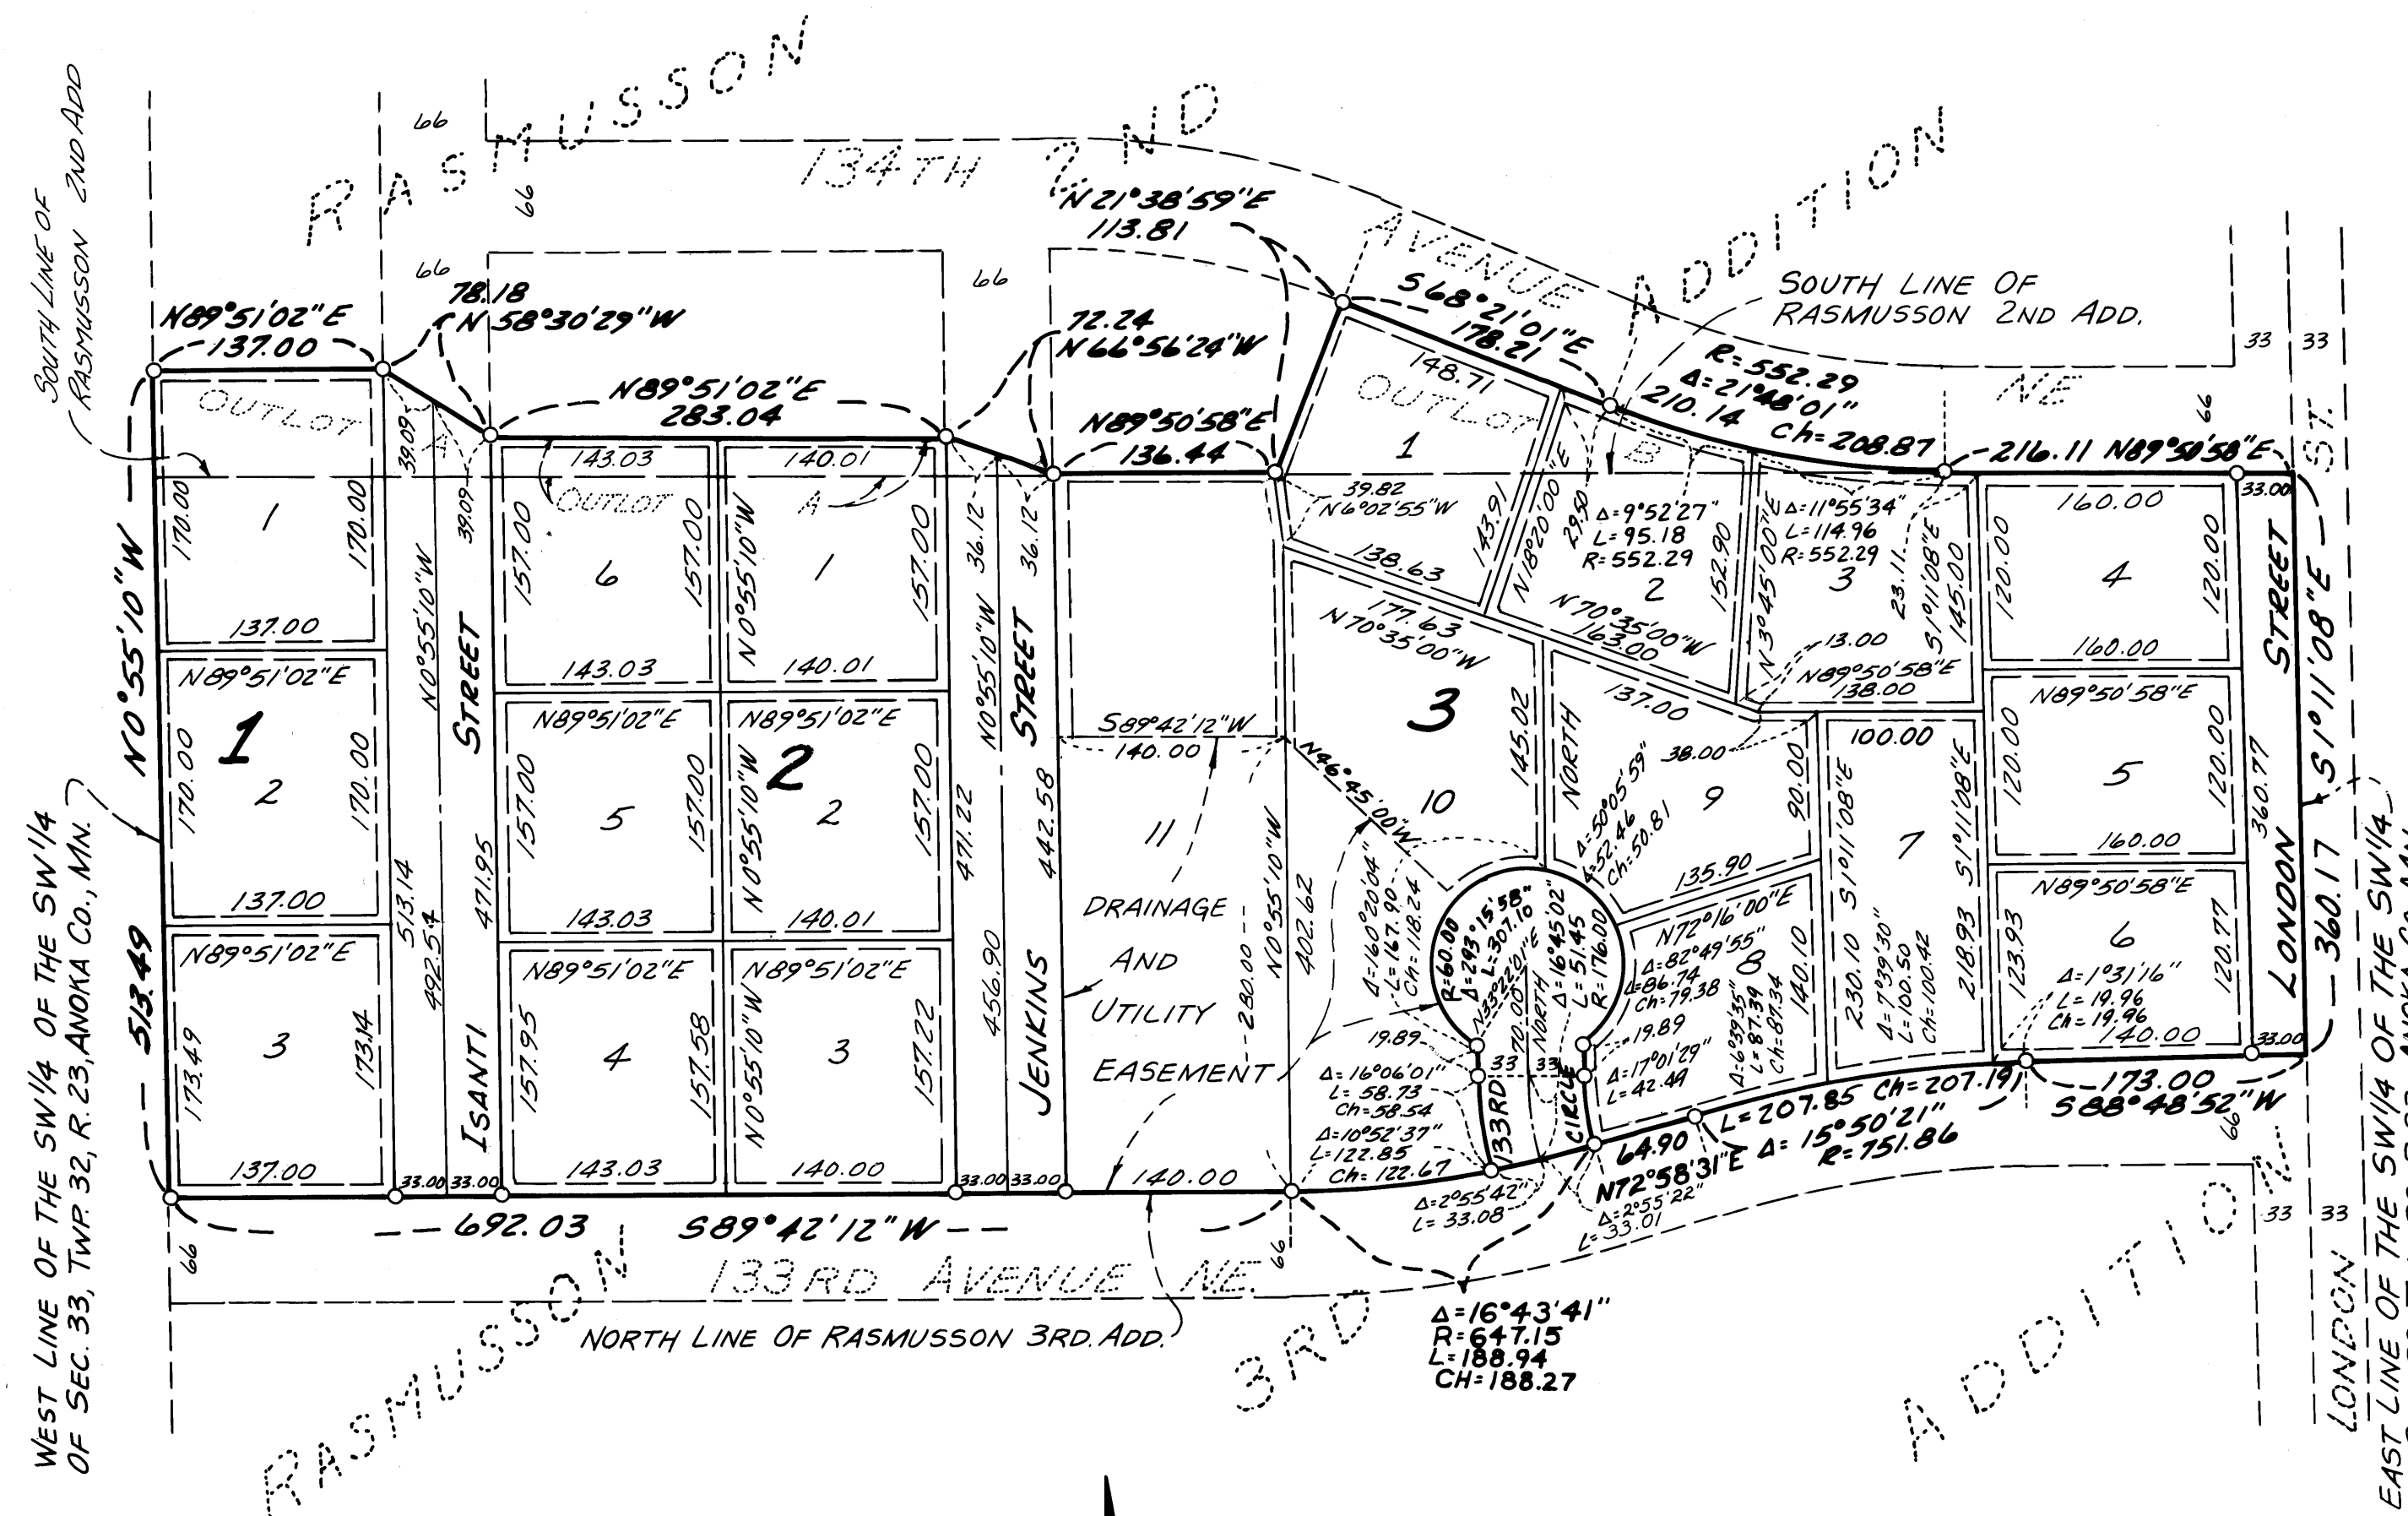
RASMUSSON 2ND ADDITION

134TH AVENUE NE

SOUTH LINE OF RASMUSSON 2ND ADD

SOUTH LINE OF RASMUSSON 2ND ADD.

66 66 66 66 66 33 33 66

N89°51'02"E 137.00
78.18 N58°30'29"W
N89°51'02"E 283.04
72.24 N66°56'24"W
N89°50'58"E 136.44
N21°38'59"E 113.81
S68°21'01"E 178.21
R=552.29 Δ=21°48'01" 210.14 Ch=208.87
216.11 N89°50'58"E

OUTLOT A
OUTLOT A
OUTLOT B

N0°55'10"W 513.49
1
170.00 1 170.00 137.00
N89°51'02"E 170.00 2 170.00 137.00
N89°51'02"E 173.49 3 173.14 137.00
39.09 39.09
N0°55'10"W 513.14 492.57
ISANTI STREET 471.95
33.00 33.00

2
143.03 157.00 6 157.00 143.03
N89°51'02"E 157.00 5 157.00 143.03
N89°51'02"E 157.95 4 157.58 143.03
140.01 N0°55'10"W 1 157.00 140.01
N89°51'02"E N0°55'10"W 2 157.00 140.01
N89°51'02"E N0°55'10"W 3 157.22 140.00
36.12 36.12
N0°55'10"W 471.22 456.90
JENKINS STREET 442.58
33.00 33.00

S89°42'12"W 140.00
11
DRAINAGE AND UTILITY EASEMENT
280.00 N0°55'10"W 402.62
140.00

3
148.71 1 143.91
39.82 N6°02'55"W
138.63
177.63 N70°35'00"W
N46°45'00"W
10
145.02
N18°20'00"E 29.50
Δ=9°52'27" L=95.18 R=552.29
2
152.90
N70°35'00"W 163.00
N3°45'00"E
Δ=11°55'34" L=114.96 R=552.29
3
23.11 S1°11'08"E 145.00
13.00
N89°50'58"E 138.00
NORTH
137.00
38.00
Δ=50°05'59" L=52.46 Ch=50.81
9
90.00
135.90
N72°16'00"E
Δ=82°49'55" L=86.74 Ch=79.38
8
140.10
Δ=6°39'35" L=87.39 Ch=87.34
19.89
Δ=17°01'29" L=42.49
100.00
7
S1°11'08"E 230.10 Δ=7°39'30" L=100.50 Ch=100.42
S1°11'08"E 218.93
R=60.00 Δ=293°15'58" L=307.10
N33°22'0"E 70.00
NORTH
Δ=16°45'02" L=51.45 R=176.00
Δ=160°20'04" L=167.90 Ch=118.24
19.89
33 33
133RD CIRCLE
Δ=16°06'01" L=58.73 Ch=58.54
Δ=10°52'37" L=122.85 Ch=122.67
Δ=2°55'42" L=33.08
Δ=2°55'22" L=33.01
64.90 N72°58'31"E
L=207.85 Ch=207.19 Δ=15°50'21" R=751.86

160.00 120.00 4 120.00 160.00
N89°50'58"E 120.00 5 120.00 160.00
N89°50'58"E 123.93 6 120.77
Δ=1°31'16" L=19.96 Ch=19.96 140.00
173.00 S88°48'52"W
33.00 33.00
LONDON STREET 360.77
S1°11'08"E 360.17

692.03 S89°42'12"W
133RD AVENUE NE
NORTH LINE OF RASMUSSON 3RD ADD.
Δ=16°43'41" R=647.15 L=188.94 CH=188.27

RASMUSSON 3RD ADDITION

WEST LINE OF THE SW1/4 OF THE SW1/4 OF SEC. 33, TWP. 32, R. 23, ANOKA CO., MN.

EAST LINE OF THE SW1/4 OF THE SW1/4 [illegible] ANOKA CO. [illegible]

LONDON